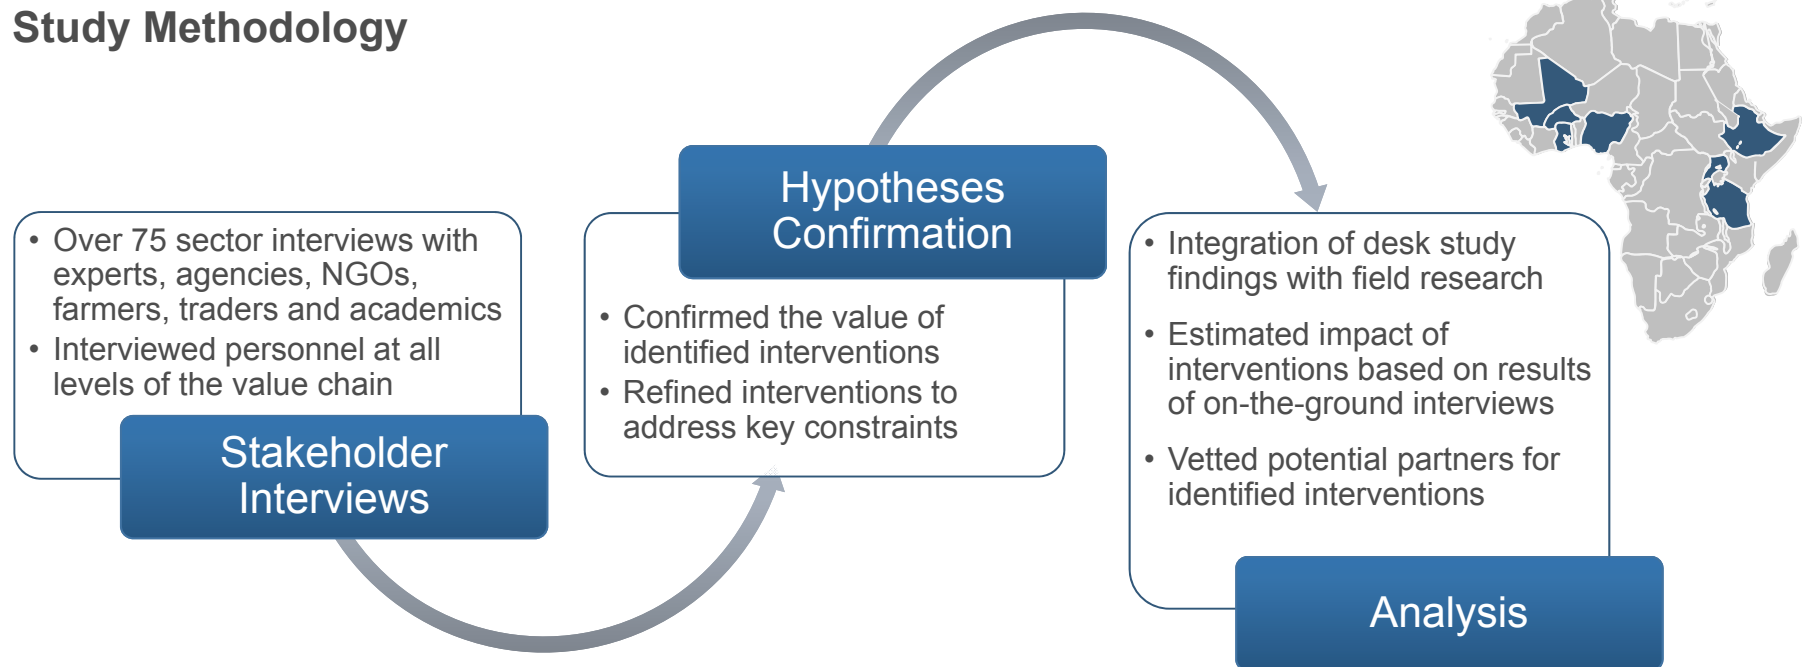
Study Methodology

• Over 75 sector interviews with experts, agencies, NGOs, farmers, traders and academics
• Interviewed personnel at all levels of the value chain

Stakeholder Interviews

Hypotheses Confirmation

• Confirmed the value of identified interventions
• Refined interventions to address key constraints

• Integration of desk study findings with field research
• Estimated impact of interventions based on results of on-the-ground interviews
• Vetted potential partners for identified interventions

Analysis